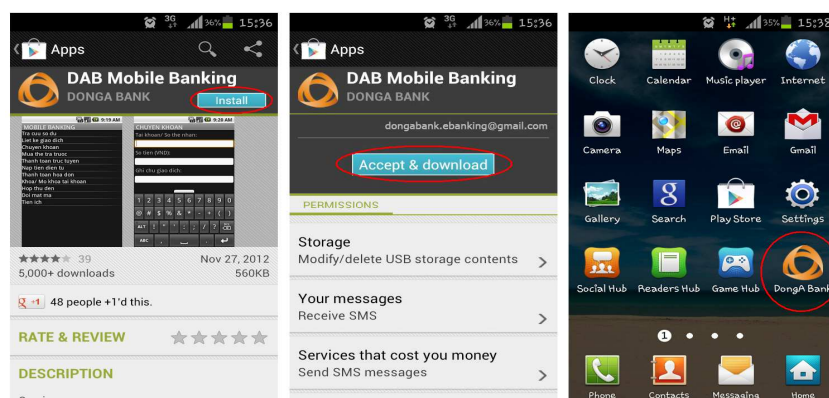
3G 36% 15:36

Apps

DAB Mobile Banking
DONGA BANK
Install

MOBILE BANKING
Tra cuu so du
Liet ke giao dich
Chuyen khoan
Mua the tra truoc
Thanh toan truc tuyen
Nap tien dien tu
Thanh toan hoa don
Khoa/ Mo khoa tai khoan
Hop thu den
Doi mat ma
Tien ich

CHUYEN KHOAN
Tai khoan/ So the nhan:
So tien (VND):
Ghi chu giao dich:

39
5,000+ downloads
Nov 27, 2012
560KB

+1 48 people +1'd this.

RATE & REVIEW

DESCRIPTION

3G 36% 15:36

Apps

DAB Mobile Banking
DONGA BANK

dongabank.ebanking@gmail.com

Accept & download

PERMISSIONS

Storage
Modify/delete USB storage contents

Your messages
Receive SMS

Services that cost you money
Send SMS messages

H+ 35% 15:38

Clock
Calendar
Music player
Internet
Camera
Maps
Email
Gmail
Gallery
Search
Play Store
Settings
Social Hub
Readers Hub
Game Hub
DongA Bank

1

Phone
Contacts
Messaging
Home